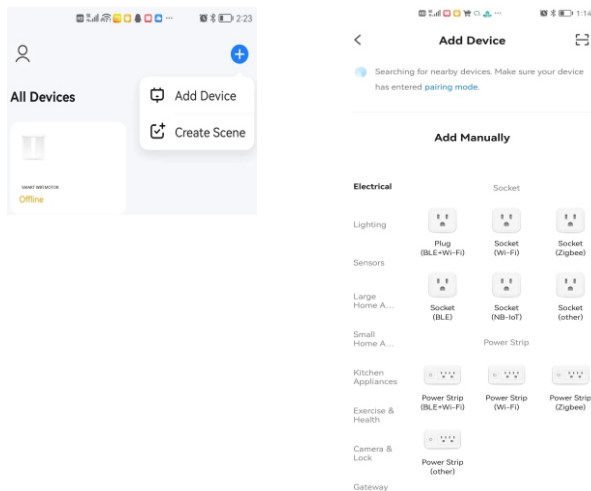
2:23

All Devices

Add Device

Create Scene

SMART WIFIMOTOR

Offline

1:14

Add Device

Searching for nearby devices. Make sure your device has entered pairing mode.

Add Manually

Electrical

Lighting

Sensors

Large Home A...

Small Home A...

Kitchen Appliances

Exercise & Health

Camera & Lock

Gateway

Socket

Plug (BLE+Wi-Fi)

Socket (Wi-Fi)

Socket (Zigbee)

Socket (BLE)

Socket (NB-IoT)

Socket (other)

Power Strip

Power Strip (BLE+Wi-Fi)

Power Strip (Wi-Fi)

Power Strip (Zigbee)

Power Strip (other)